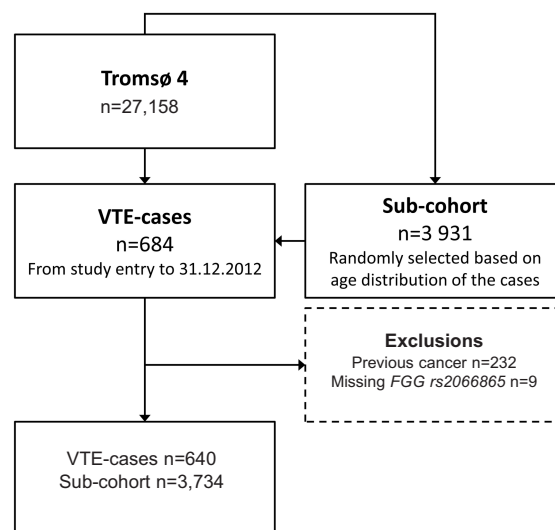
Tromsø 4
n=27,158

VTE-cases
n=684
From study entry to 31.12.2012

Sub-cohort
n=3 931
Randomly selected based on age distribution of the cases

Exclusions
Previous cancer n=232
Missing FGG rs2066865 n=9

VTE-cases n=640
Sub-cohort n=3,734